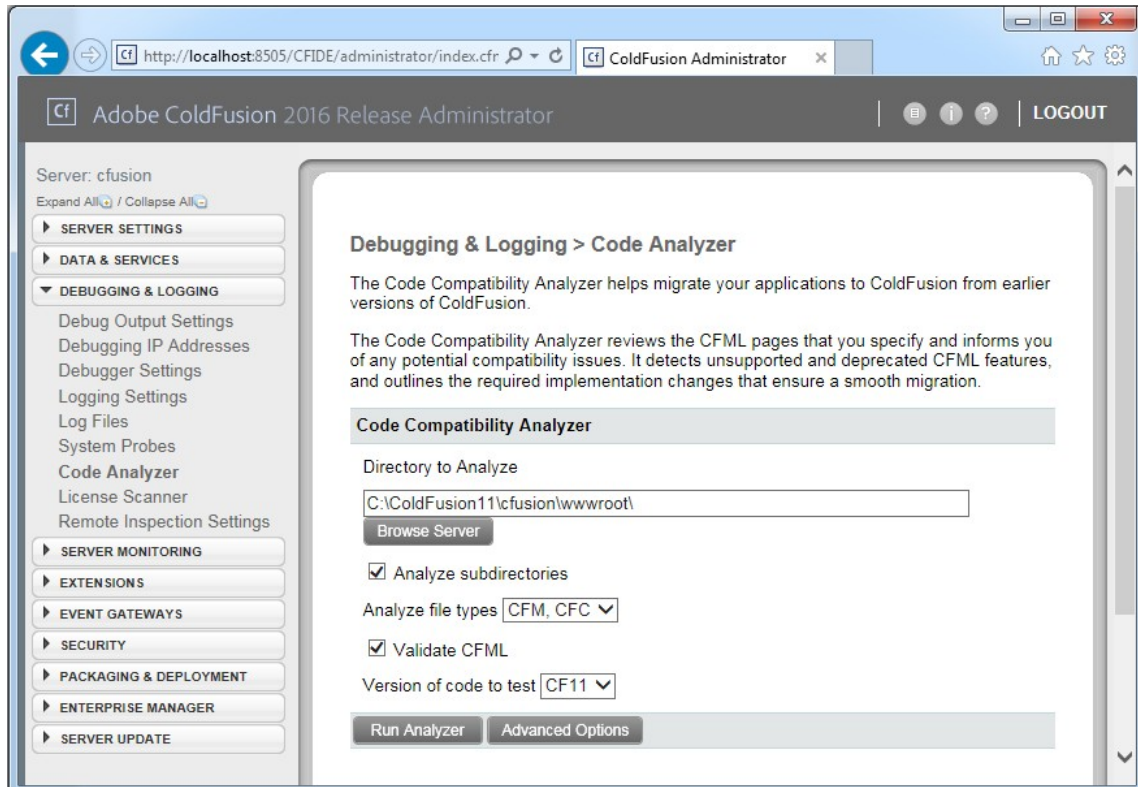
http://localhost:8505/CFIDE/administrator/index.cfr
Cf ColdFusion Administrator

Cf Adobe ColdFusion 2016 Release Administrator

LOGOUT

Server: cfusion
Expand All / Collapse All
SERVER SETTINGS
DATA & SERVICES
DEBUGGING & LOGGING
Debug Output Settings
Debugging IP Addresses
Debugger Settings
Logging Settings
Log Files
System Probes
Code Analyzer
License Scanner
Remote Inspection Settings
SERVER MONITORING
EXTENSIONS
EVENT GATEWAYS
SECURITY
PACKAGING & DEPLOYMENT
ENTERPRISE MANAGER
SERVER UPDATE

Debugging & Logging > Code Analyzer

The Code Compatibility Analyzer helps migrate your applications to ColdFusion from earlier versions of ColdFusion.

The Code Compatibility Analyzer reviews the CFML pages that you specify and informs you of any potential compatibility issues. It detects unsupported and deprecated CFML features, and outlines the required implementation changes that ensure a smooth migration.

Code Compatibility Analyzer

Directory to Analyze

C:\ColdFusion11\cfusion\wwwroot\

Browse Server

Analyze subdirectories

Analyze file types CFM, CFC

Validate CFML

Version of code to test CF11

Run Analyzer Advanced Options